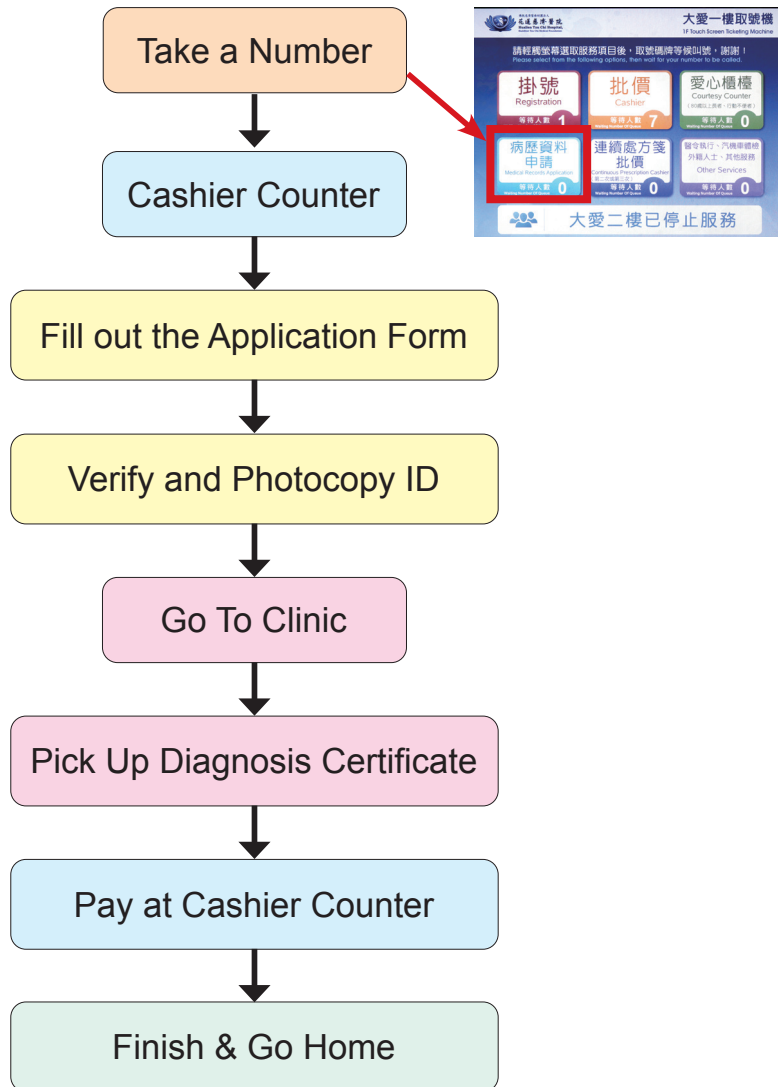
Take a Number

Cashier Counter

Fill out the Application Form

Verify and Photocopy ID

Go To Clinic

Pick Up Diagnosis Certificate

Pay at Cashier Counter

Finish & Go Home

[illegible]
花蓮慈濟醫院
Hualien Tzu Chi Hospital
大愛一樓取號機
1F Touch Screen Ticketing Machine

請輕觸螢幕選取服務項目後，取號碼牌等候叫號，謝謝！
Please select from the following options, then wait for your number to be called.

掛號
Registration
等待人數 1
Waiting Number Of Queue

批價
Cashier
等待人數 7
Waiting Number Of Queue

愛心櫃檯
Courtesy Counter
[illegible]
等待人數 0
Waiting Number Of Queue

病歷資料申請
Medical Records Application
等待人數 0
Waiting Number Of Queue

連續處方箋批價
Continuous Prescription Cashier
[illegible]
等待人數 0
Waiting Number Of Queue

醫令執行、汽機車牌照、外籍人士、其他服務
Other Services
等待人數 0
Waiting Number Of Queue

大愛二樓已停止服務